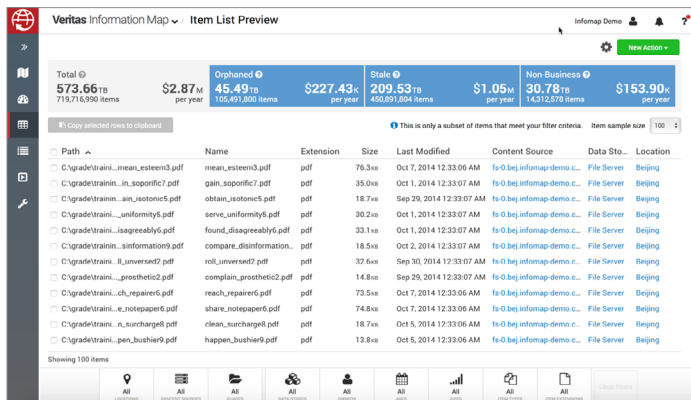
Veritas Information Map | Item List Preview

Infomap Demo

New Action

Total
573.66TB
719,716,990 items
$2.87M per year

Orphaned
45.49TB
105,491,800 items
$227.43K per year

Stale
209.53TB
450,891,804 items
$1.05M per year

Non-Business
30.78TB
14,312,578 items
$153.90K per year

Copy selected rows to clipboard

This is only a subset of items that meet your filter criteria. Item sample size 100

| Path | Name | Extension | Size | Last Modified | Content Source | Data Sto... | Location |
|---|---|---|---|---|---|---|---|
| C:\grade\traini...mean_esteem3.pdf | mean_esteem3.pdf | pdf | 76.3KB | Oct 7, 2014 12:33:06 AM | fs-0.bej.infomap-demo.c... | File Server | Beijing |
| C:\grade\traini...in_soporific7.pdf | gain_soporific7.pdf | pdf | 35.0KB | Oct 7, 2014 12:33:06 AM | fs-0.bej.infomap-demo.c... | File Server | Beijing |
| C:\grade\traini...ain_isotonic5.pdf | obtain_isotonic5.pdf | pdf | 18.7KB | Sep 29, 2014 12:33:07 AM | fs-0.bej.infomap-demo.c... | File Server | Beijing |
| C:\grade\traini..._uniformity5.pdf | serve_uniformity5.pdf | pdf | 30.2KB | Oct 1, 2014 12:33:06 AM | fs-0.bej.infomap-demo.c... | File Server | Beijing |
| C:\grade\traini...isagreeably6.pdf | found_disagreeably6.pdf | pdf | 33.1KB | Oct 1, 2014 12:33:06 AM | fs-0.bej.infomap-demo.c... | File Server | Beijing |
| C:\grade\traini...sinformation9.pdf | compare_disinformation... | pdf | 18.5KB | Oct 2, 2014 12:33:06 AM | fs-0.bej.infomap-demo.c... | File Server | Beijing |
| C:\grade\traini...ll_unversed2.pdf | roll_unversed2.pdf | pdf | 32.6KB | Sep 30, 2014 12:33:06 AM | fs-0.bej.infomap-demo.c... | File Server | Beijing |
| C:\grade\traini..._prosthetic2.pdf | complain_prosthetic2.pdf | pdf | 14.8KB | Sep 29, 2014 12:33:07 AM | fs-0.bej.infomap-demo.c... | File Server | Beijing |
| C:\grade\traini...ch_repairer6.pdf | reach_repairer6.pdf | pdf | 73.5KB | Oct 7, 2014 12:33:06 AM | fs-0.bej.infomap-demo.c... | File Server | Beijing |
| C:\grade\traini...e_notepaper6.pdf | share_notepaper6.pdf | pdf | 74.8KB | Oct 7, 2014 12:33:06 AM | fs-0.bej.infomap-demo.c... | File Server | Beijing |
| C:\grade\traini...n_surcharge8.pdf | clean_surcharge8.pdf | pdf | 12.5KB | Oct 5, 2014 12:33:06 AM | fs-0.bej.infomap-demo.c... | File Server | Beijing |
| C:\grade\traini...pen_bushier9.pdf | happen_bushier9.pdf | pdf | 13.8KB | Oct 5, 2014 12:33:06 AM | fs-0.bej.infomap-demo.c... | File Server | Beijing |

Showing 100 items

All All All All All All All All All